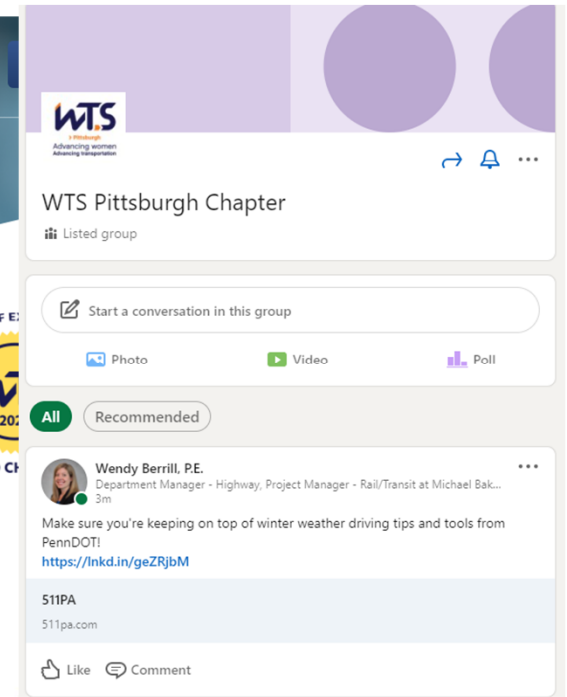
WTS
Pittsburgh
Advancing women
Advancing transportation

WTS Pittsburgh Chapter
Listed group

Start a conversation in this group

Photo
Video
Poll

All
Recommended

Wendy Berrill, P.E.
Department Manager - Highway, Project Manager - Rail/Transit at Michael Bak...
3m

Make sure you're keeping on top of winter weather driving tips and tools from PennDOT!
https://lnkd.in/geZRjbM

511PA
511pa.com

Like
Comment

F EX
202
CH